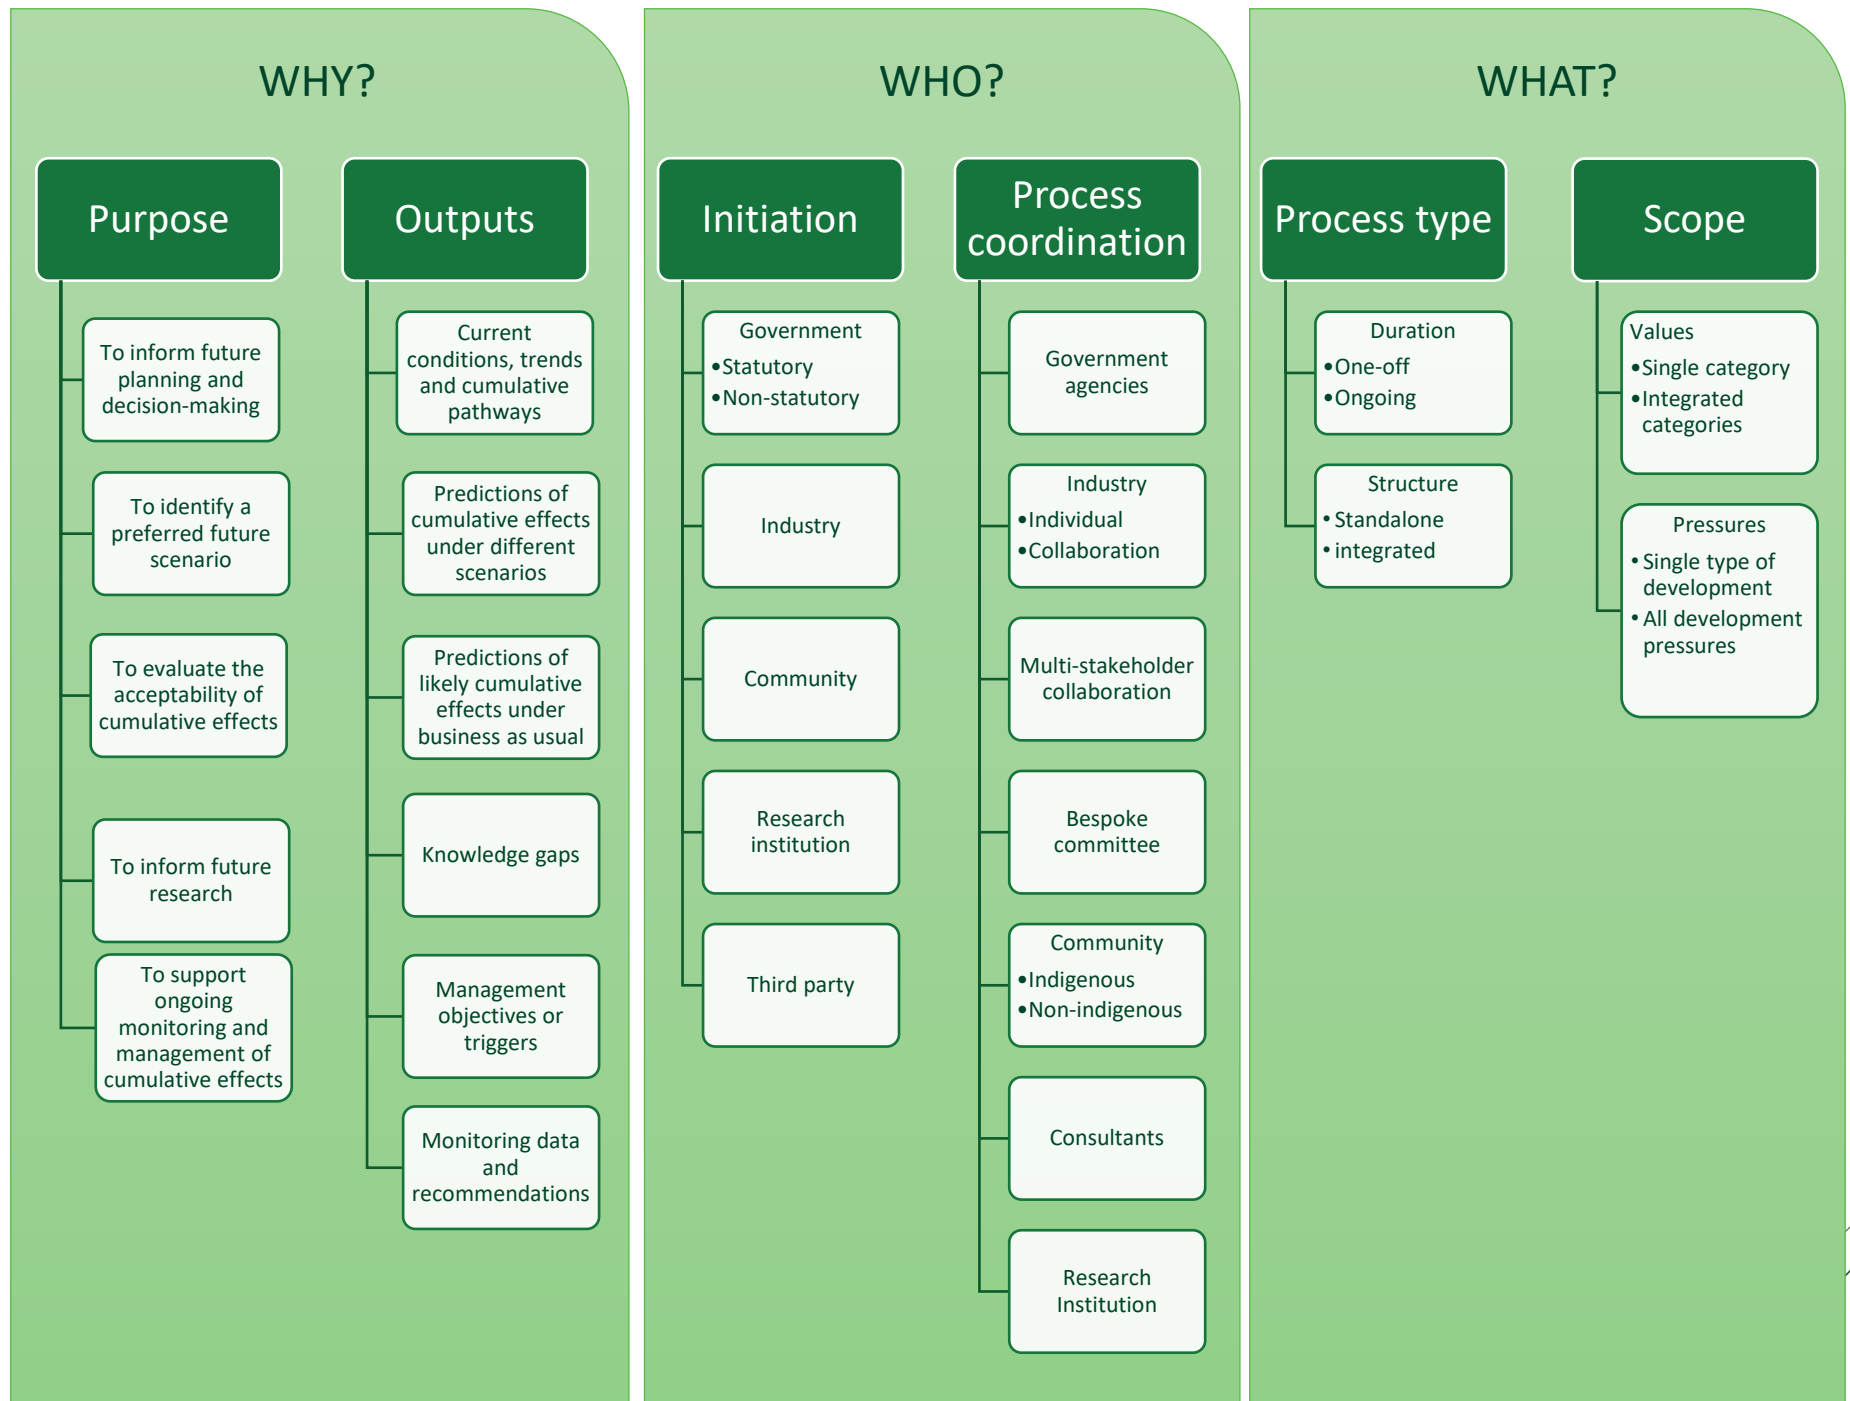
WHY?

Purpose

To inform future planning and decision-making

To identify a preferred future scenario

To evaluate the acceptability of cumulative effects

To inform future research

To support ongoing monitoring and management of cumulative effects

Outputs

Current conditions, trends and cumulative pathways

Predictions of cumulative effects under different scenarios

Predictions of likely cumulative effects under business as usual

Knowledge gaps

Management objectives or triggers

Monitoring data and recommendations

WHO?

Initiation

Government
•Statutory
•Non-statutory

Industry

Community

Research institution

Third party

Process coordination

Government agencies

Industry
•Individual
•Collaboration

Multi-stakeholder collaboration

Bespoke committee

Community
•Indigenous
•Non-indigenous

Consultants

Research Institution

WHAT?

Process type

Duration
•One-off
•Ongoing

Structure
•Standalone
•integrated

Scope

Values
•Single category
•Integrated categories

Pressures
•Single type of development
•All development pressures